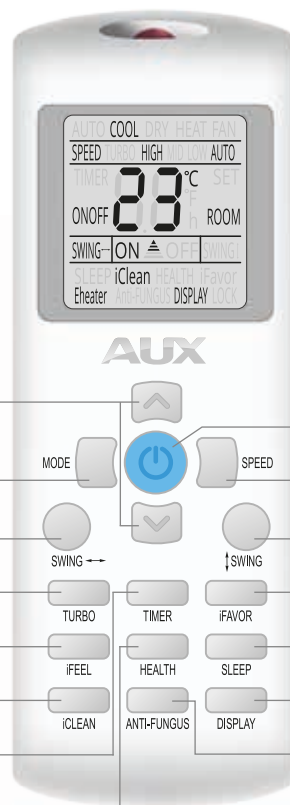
AUTO COOL DRY HEAT FAN
SPEED TURBO HIGH MID LOW AUTO
TIMER 23 °C SET
°F
ONOFF h ROOM
SWING ON ≜ OFF SWING
SLEEP iClean HEALTH iFavor
Eheater Anti-FUNGUS DISPLAY LOCK

AUX

MODE
SPEED
SWING
SWING
TURBO
TIMER
iFAVOR
iFEEL
HEALTH
SLEEP
iCLEAN
ANTI-FUNGUS
DISPLAY